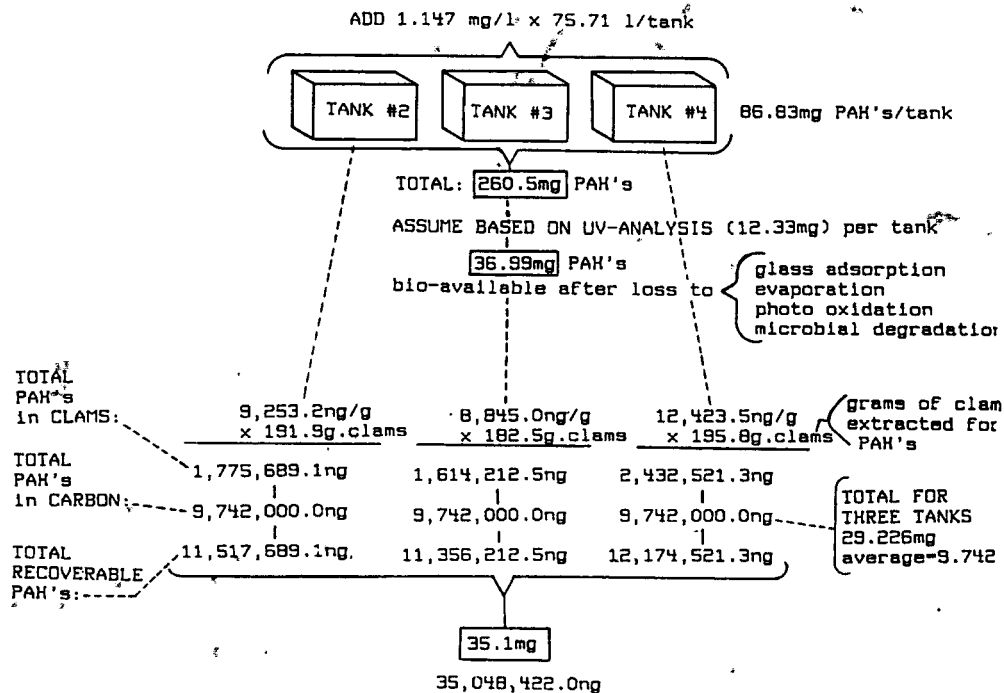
ADD 1.147 mg/l x 75.71 l/tank

TANK #2

TANK #3

TANK #4

86.83mg PAH's/tank

TOTAL: 260.5mg PAH's

ASSUME BASED ON UV-ANALYSIS (12.33mg) per tank

36.99mg PAH's bio-available after loss to

glass adsorption
evaporation
photo oxidation
microbial degradatio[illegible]

TOTAL PAH's in CLAMS:

9,253.2ng/g
x 191.9g.clams

8,845.0ng/g
x 182.5g.clams

12,423.5ng/g
x 195.8g.clams

grams of clam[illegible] extracted for PAH's

TOTAL PAH's in CARBON:

1,775,689.1ng

1,614,212.5ng

2,432,521.3ng

9,742,000.0ng

9,742,000.0ng

9,742,000.0ng

TOTAL FOR THREE TANKS 29.226mg average=9.742

TOTAL RECOVERABLE PAH's:

11,517,689.1ng

11,356,212.5ng

12,174,521.3ng

35.1mg

35,048,422.0ng